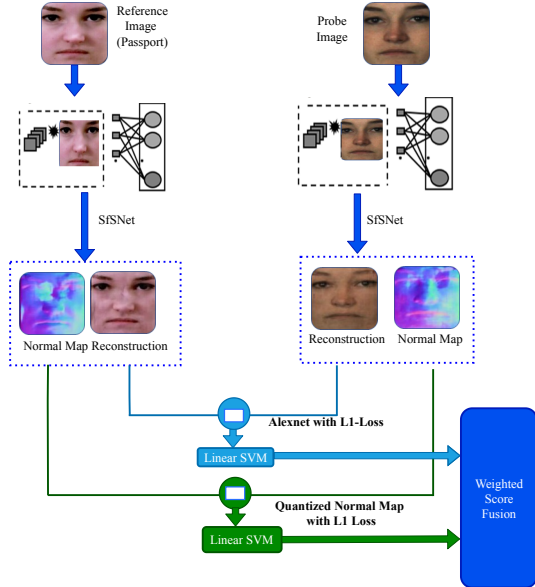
Reference Image (Passport)

Probe Image

SfSNet

SfSNet

Normal Map Reconstruction

Reconstruction Normal Map

Alexnet with L1-Loss

Linear SVM

Weighted Score Fusion

Quantized Normal Map with L1 Loss

Linear SVM